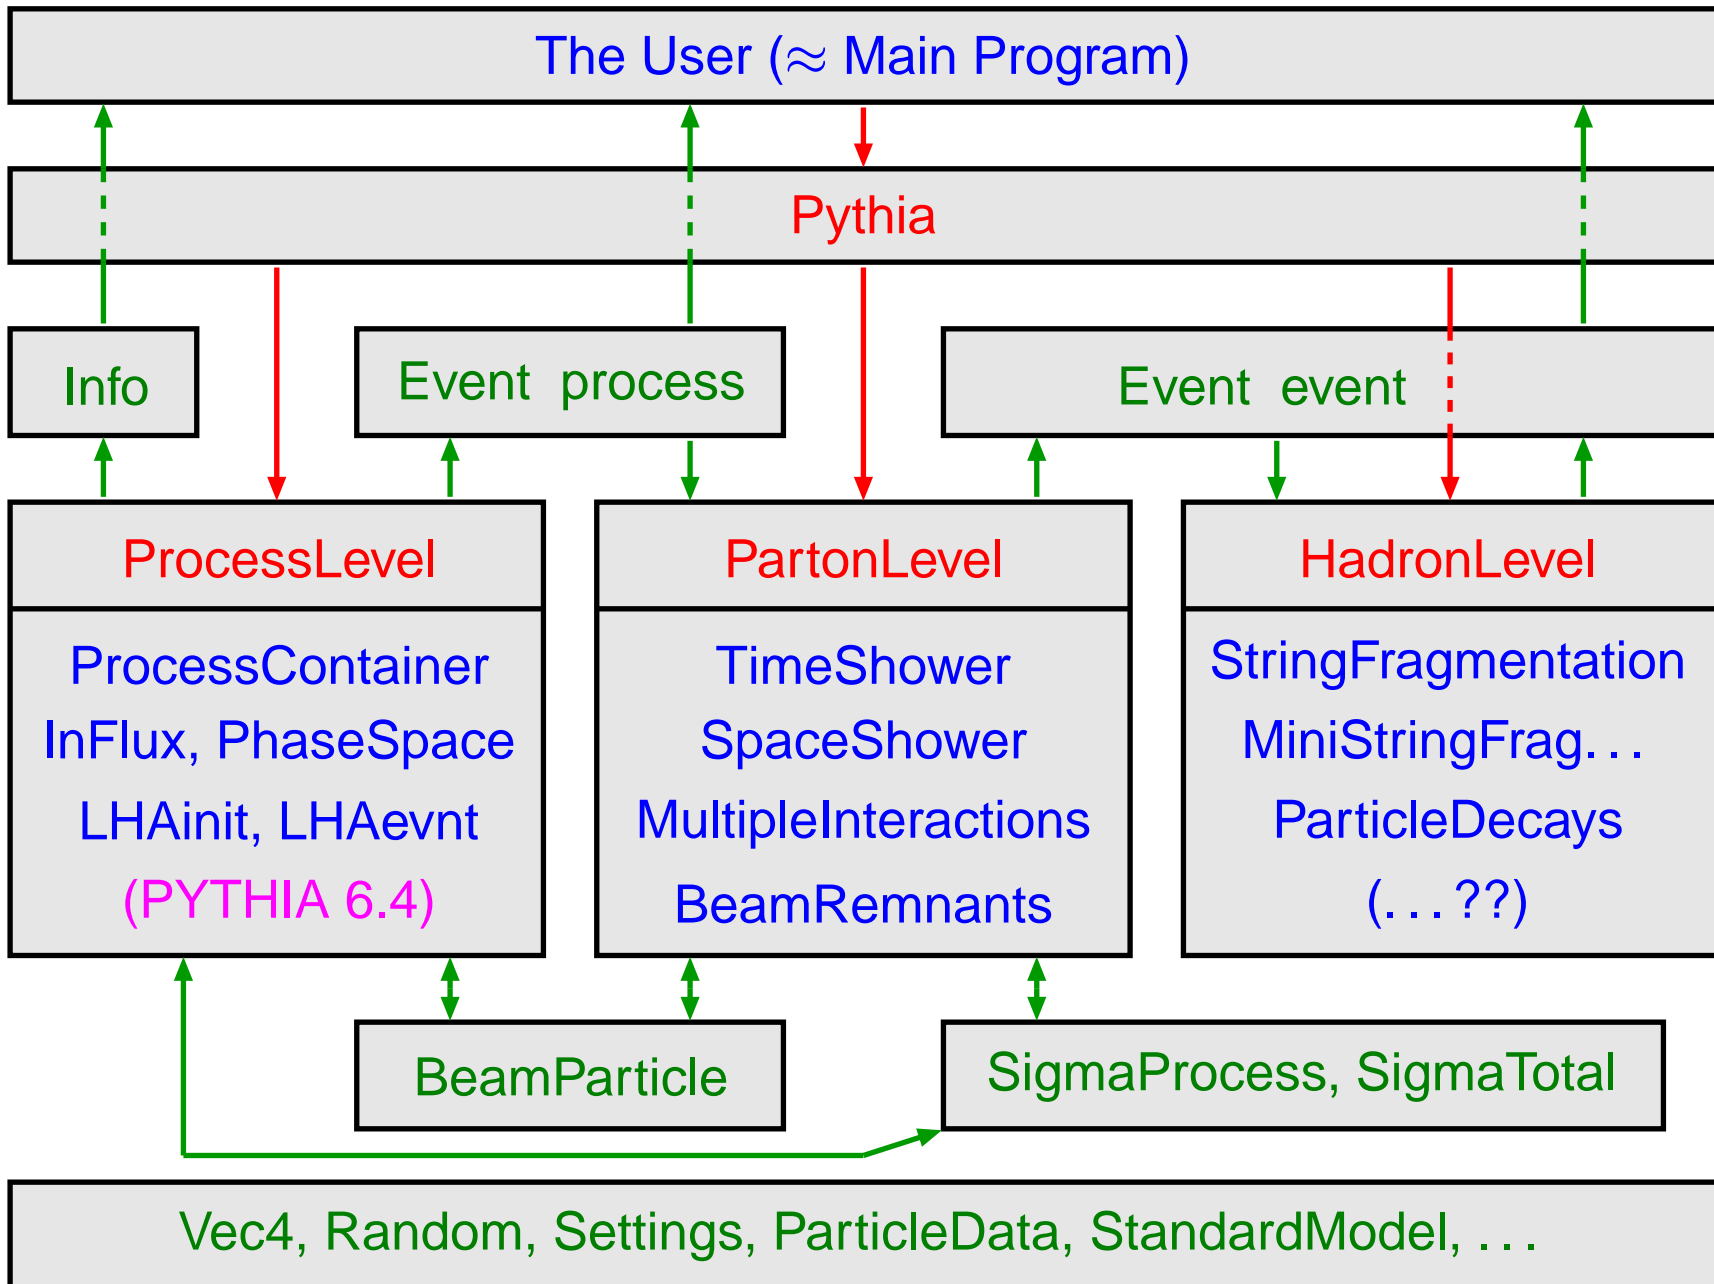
The User ($\approx$ Main Program)

Pythia

Info

Event process

Event event

ProcessLevel

ProcessContainer
InFlux, PhaseSpace
LHAinit, LHAevnt
(PYTHIA 6.4)

PartonLevel

TimeShower
SpaceShower
MultipleInteractions
BeamRemnants

HadronLevel

StringFragmentation
MiniStringFrag...
ParticleDecays
(...??)

BeamParticle

SigmaProcess, SigmaTotal

Vec4, Random, Settings, ParticleData, StandardModel, ...